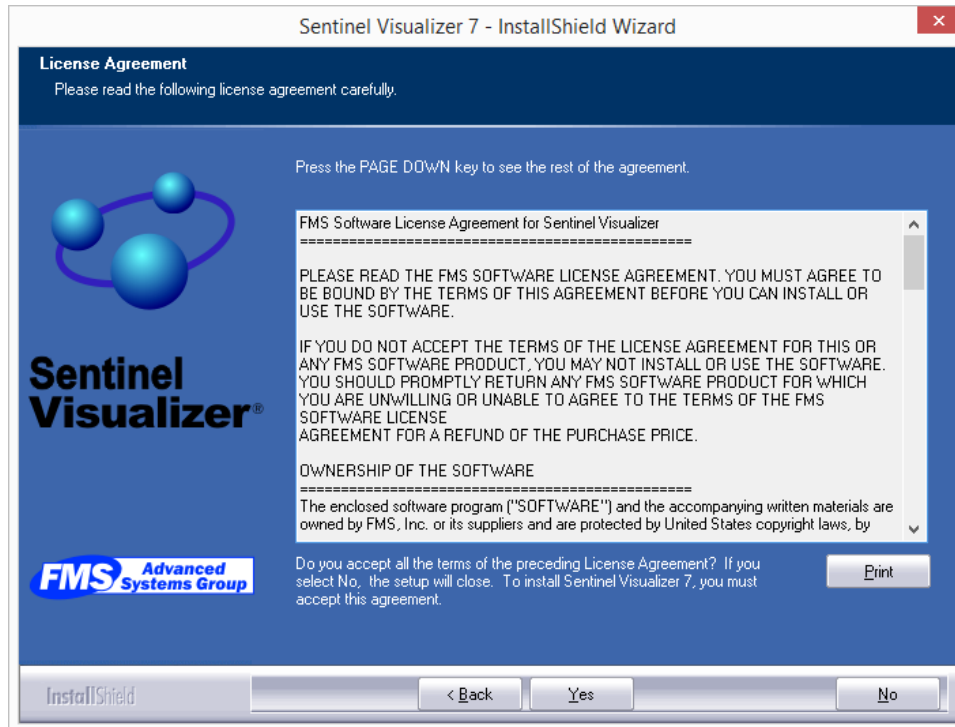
Sentinel Visualizer 7 - InstallShield Wizard

License Agreement
Please read the following license agreement carefully.

Sentinel Visualizer®

Press the PAGE DOWN key to see the rest of the agreement.

FMS Software License Agreement for Sentinel Visualizer
================================================

PLEASE READ THE FMS SOFTWARE LICENSE AGREEMENT. YOU MUST AGREE TO BE BOUND BY THE TERMS OF THIS AGREEMENT BEFORE YOU CAN INSTALL OR USE THE SOFTWARE.

IF YOU DO NOT ACCEPT THE TERMS OF THE LICENSE AGREEMENT FOR THIS OR ANY FMS SOFTWARE PRODUCT, YOU MAY NOT INSTALL OR USE THE SOFTWARE. YOU SHOULD PROMPTLY RETURN ANY FMS SOFTWARE PRODUCT FOR WHICH YOU ARE UNWILLING OR UNABLE TO AGREE TO THE TERMS OF THE FMS SOFTWARE LICENSE
AGREEMENT FOR A REFUND OF THE PURCHASE PRICE.

OWNERSHIP OF THE SOFTWARE
================================================
The enclosed software program ("SOFTWARE") and the accompanying written materials are owned by FMS, Inc. or its suppliers and are protected by United States copyright laws, by

FMS Advanced Systems Group

Do you accept all the terms of the preceding License Agreement? If you select No, the setup will close. To install Sentinel Visualizer 7, you must accept this agreement.

Print

InstallShield

< Back

Yes

No